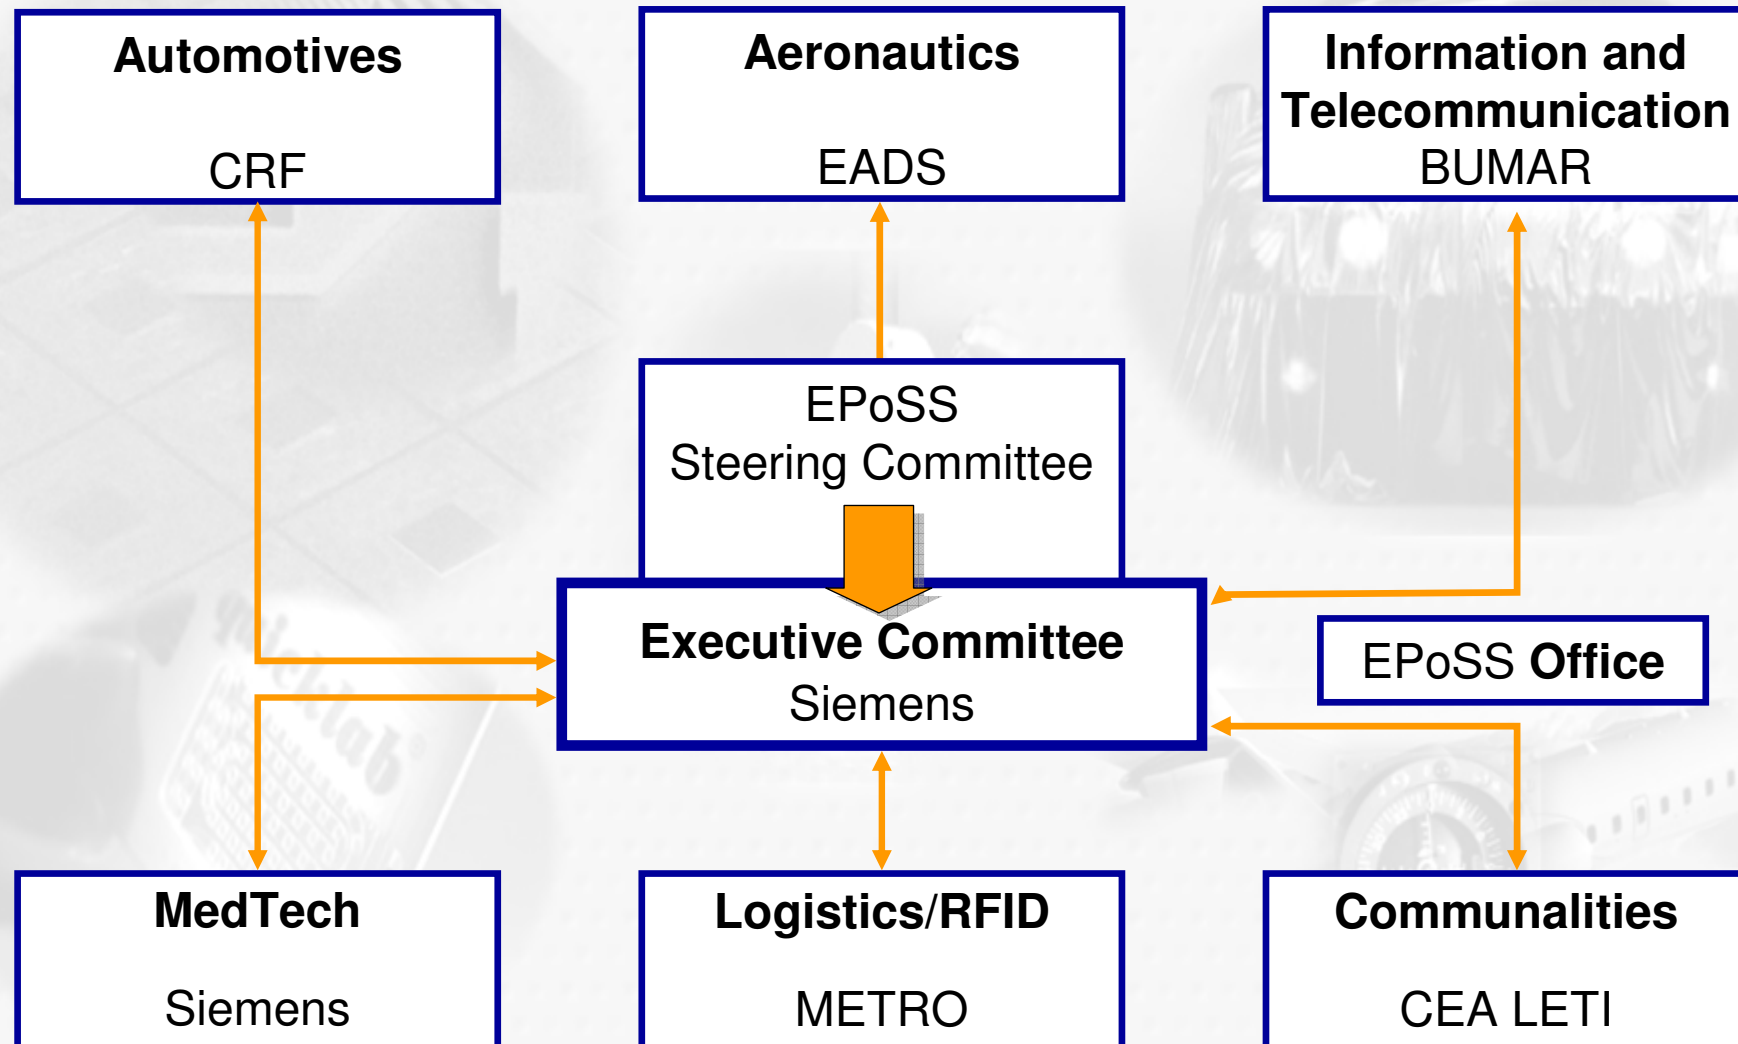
Automotives
CRF

Aeronautics
EADS

Information and Telecommunication
BUMAR

EPoSS
Steering Committee

Executive Committee
Siemens

EPoSS Office

MedTech
Siemens

Logistics/RFID
METRO

Communalities
CEA LETI